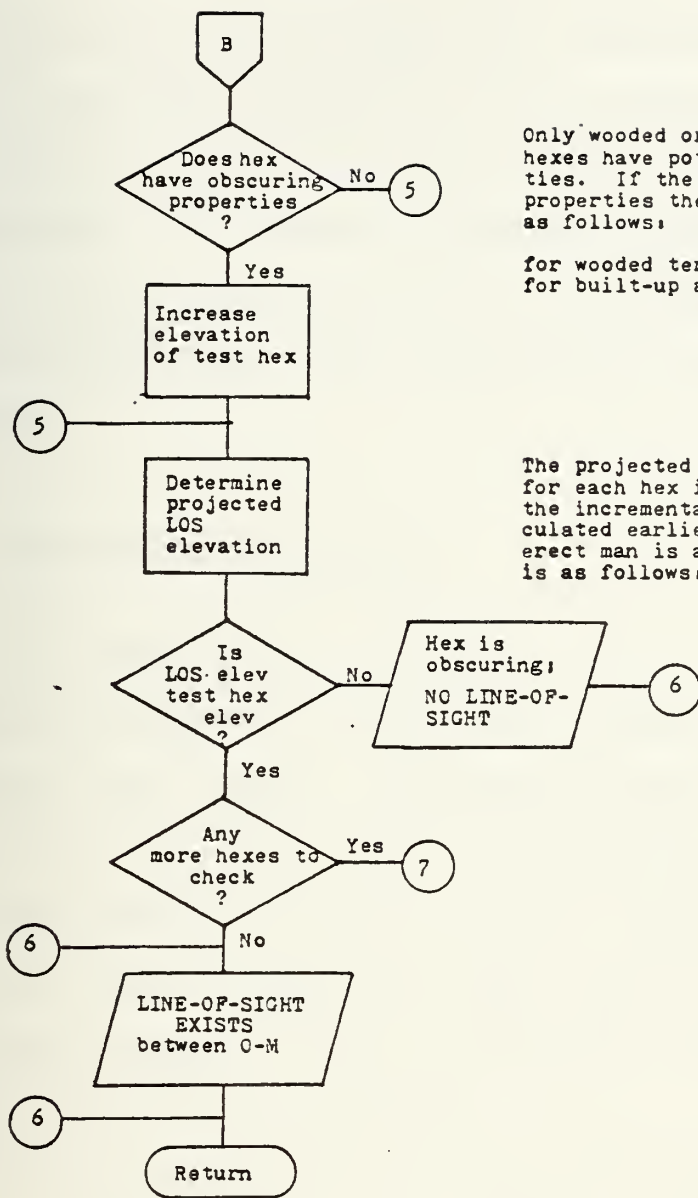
B

Does hex have obscuring properties ?

No

5

Yes

Increase elevation of test hex

5

Determine projected LOS elevation

Is LOS elev test hex elev ?

No

Hex is obscuring; NO LINE-OF-SIGHT

6

Yes

Any more hexes to check ?

Yes

7

6

No

LINE-OF-SIGHT EXISTS between O-M

6

Return

Only wooded or hexes have pot ties. If the properties the as follows:

for wooded ter for built-up a

The projected for each hex i the incrementa culated earlie erect man is a is as follows: